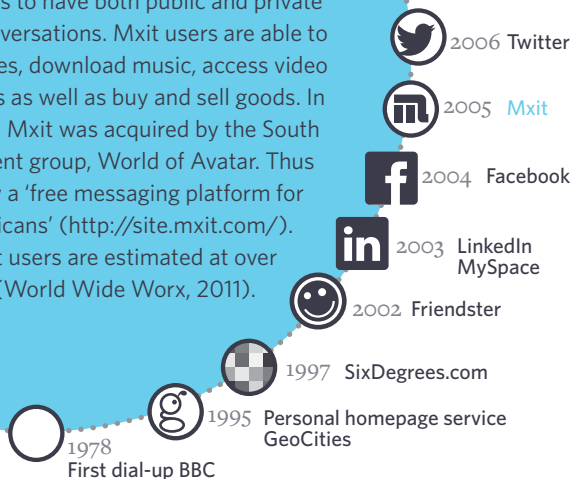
s to have both public and private
versations. Mxit users are able to
es, download music, access video
s as well as buy and sell goods. In
Mxit was acquired by the South
ent group, World of Avatar. Thus
a 'free messaging platform for
icans' (http://site.mxit.com/).
t users are estimated at over
(World Wide Worx, 2011).

2006 Twitter

2005 Mxit

2004 Facebook

2003 LinkedIn MySpace

2002 Friendster

1997 SixDegrees.com

1995 Personal homepage service GeoCities

1978 First dial-up BBC